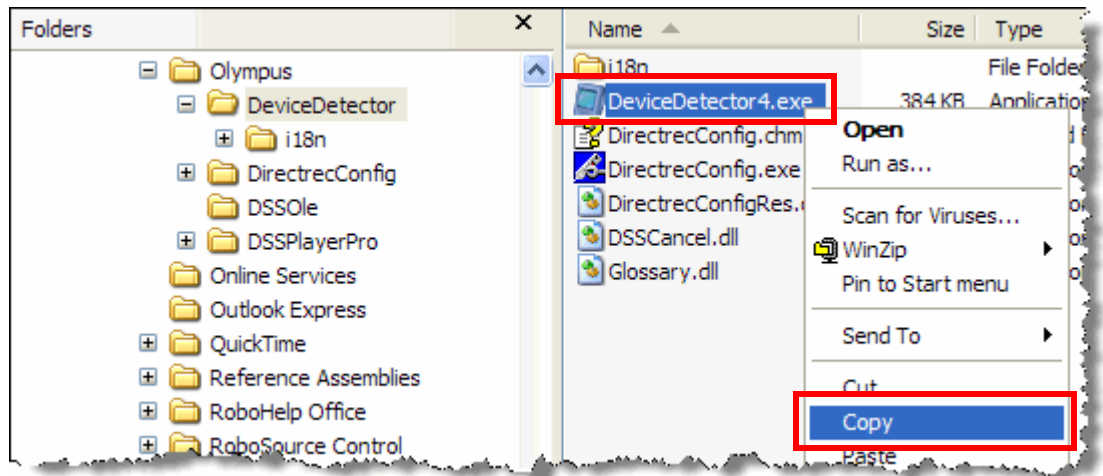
Folders ×

Olympus
DeviceDetector
i18n
DirectrecConfig
DSSOle
DSSPlayerPro
Online Services
Outlook Express
QuickTime
Reference Assemblies
RoboHelp Office
RoboSource Control

| Name | Size | Type |
|---|---|---|
| i18n | | File Folder |
| DeviceDetector4.exe | 384 KB | Application |
| DirectrecConfig.chm | | |
| DirectrecConfig.exe | | |
| DirectrecConfigRes. | | |
| DSSCancel.dll | | |
| Glossary.dll | | |

Open
Run as...
Scan for Viruses...
WinZip
Pin to Start menu
Send To
Cut
Copy
Paste